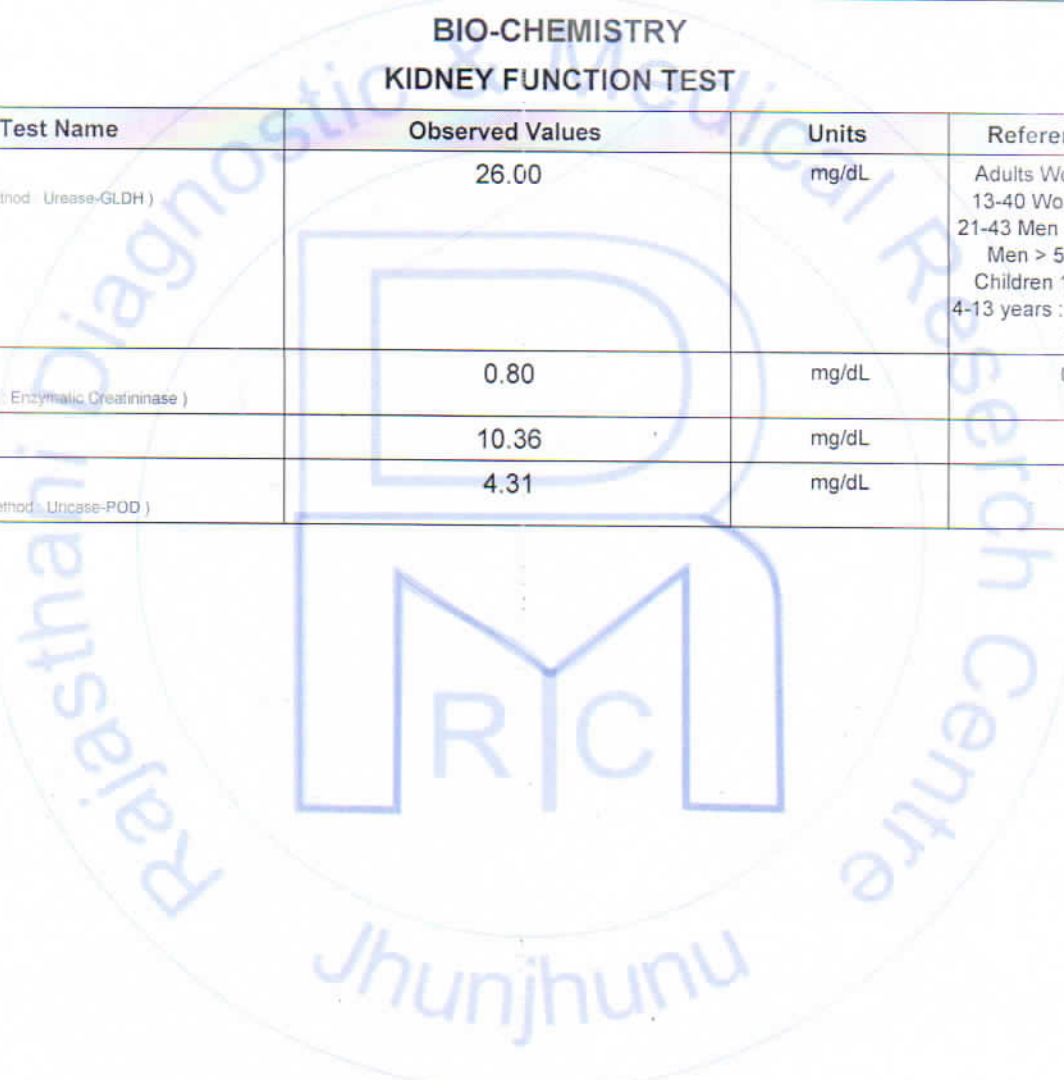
BIO-CHEMISTRY

KIDNEY FUNCTION TEST

| Test Name | Observed Values | Units | Referen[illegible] |
|---|---|---|---|
| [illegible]thod : Urease-GLDH ) | 26.00 | mg/dL | Adults Wo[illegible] 13-40 Wo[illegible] 21-43 Men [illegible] Men > 5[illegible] Children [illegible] 4-13 years : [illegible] |
| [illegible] : Enzymatic Creatininase ) | 0.80 | mg/dL | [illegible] |
| | 10.36 | mg/dL | |
| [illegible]ethod : Uricase-POD ) | 4.31 | mg/dL | |

Rajasthan Diagnostic & Medical Reserch Centre

RMC

Jhunjhunu